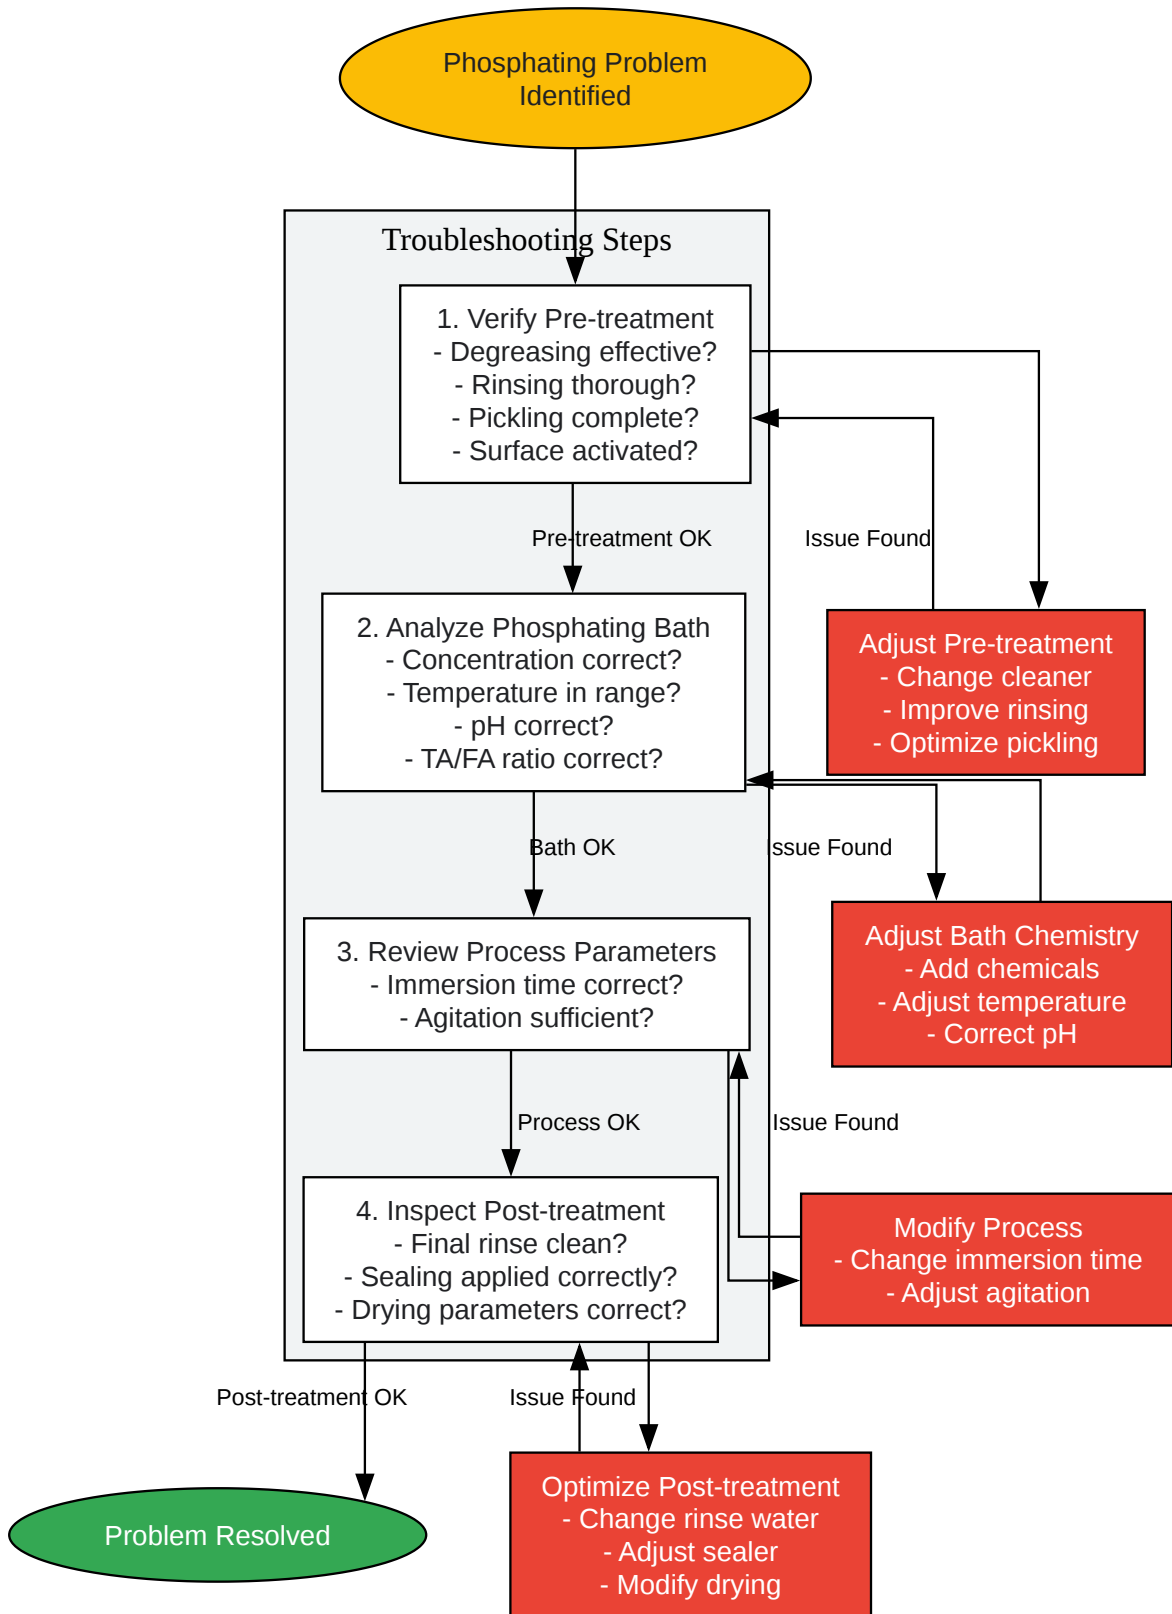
Phosphating Problem Identified

Troubleshooting Steps

1. Verify Pre-treatment
- Degreasing effective?
- Rinsing thorough?
- Pickling complete?
- Surface activated?

Pre-treatment OK

Issue Found

Adjust Pre-treatment
- Change cleaner
- Improve rinsing
- Optimize pickling

2. Analyze Phosphating Bath
- Concentration correct?
- Temperature in range?
- pH correct?
- TA/FA ratio correct?

Bath OK

Issue Found

Adjust Bath Chemistry
- Add chemicals
- Adjust temperature
- Correct pH

3. Review Process Parameters
- Immersion time correct?
- Agitation sufficient?

Process OK

Issue Found

Modify Process
- Change immersion time
- Adjust agitation

4. Inspect Post-treatment
- Final rinse clean?
- Sealing applied correctly?
- Drying parameters correct?

Post-treatment OK

Issue Found

Problem Resolved

Optimize Post-treatment
- Change rinse water
- Adjust sealer
- Modify drying